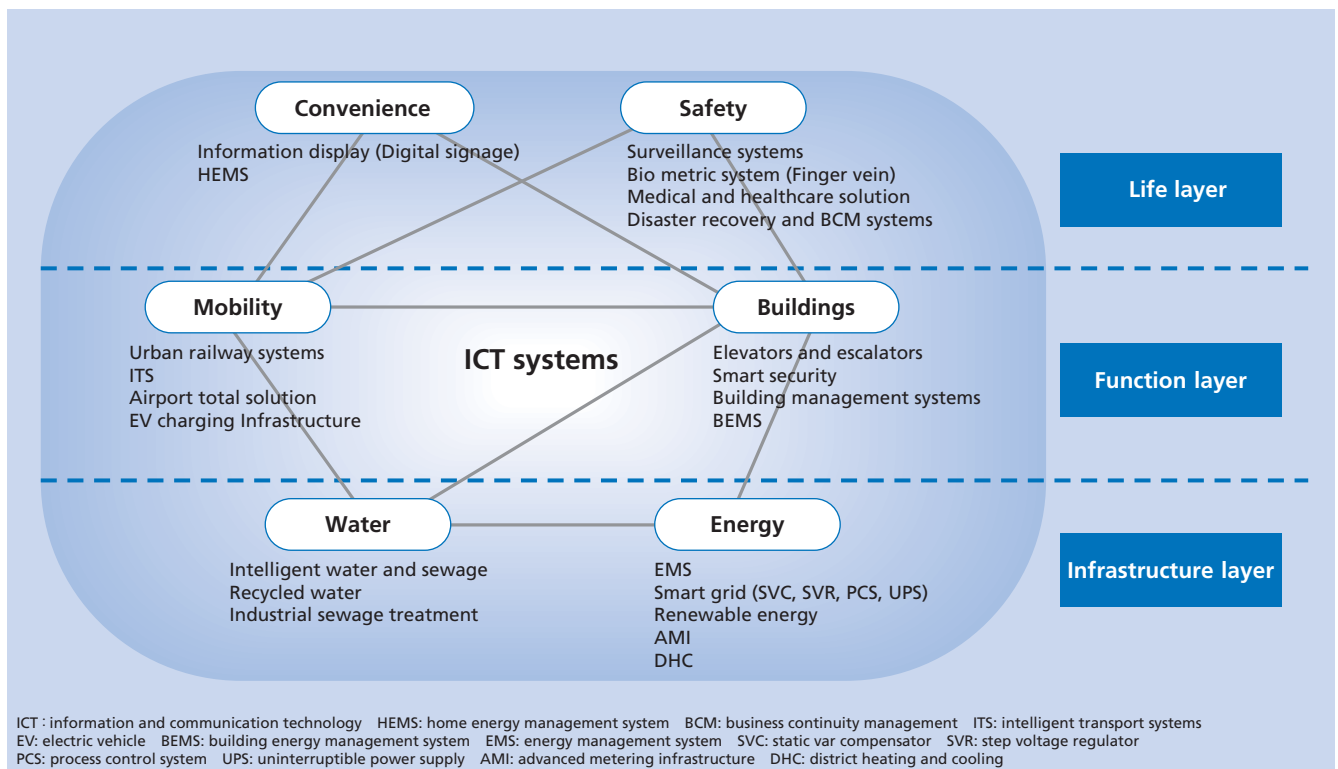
Convenience

Information display (Digital signage)
HEMS

Safety

Surveillance systems
Bio metric system (Finger vein)
Medical and healthcare solution
Disaster recovery and BCM systems

Life layer

Mobility

Urban railway systems
ITS
Airport total solution
EV charging Infrastructure

ICT systems

Buildings

Elevators and escalators
Smart security
Building management systems
BEMS

Function layer

Water

Intelligent water and sewage
Recycled water
Industrial sewage treatment

Energy

EMS
Smart grid (SVC, SVR, PCS, UPS)
Renewable energy
AMI
DHC

Infrastructure layer

ICT : information and communication technology HEMS: home energy management system BCM: business continuity management ITS: intelligent transport systems
EV: electric vehicle BEMS: building energy management system EMS: energy management system SVC: static var compensator SVR: step voltage regulator
PCS: process control system UPS: uninterruptible power supply AMI: advanced metering infrastructure DHC: district heating and cooling